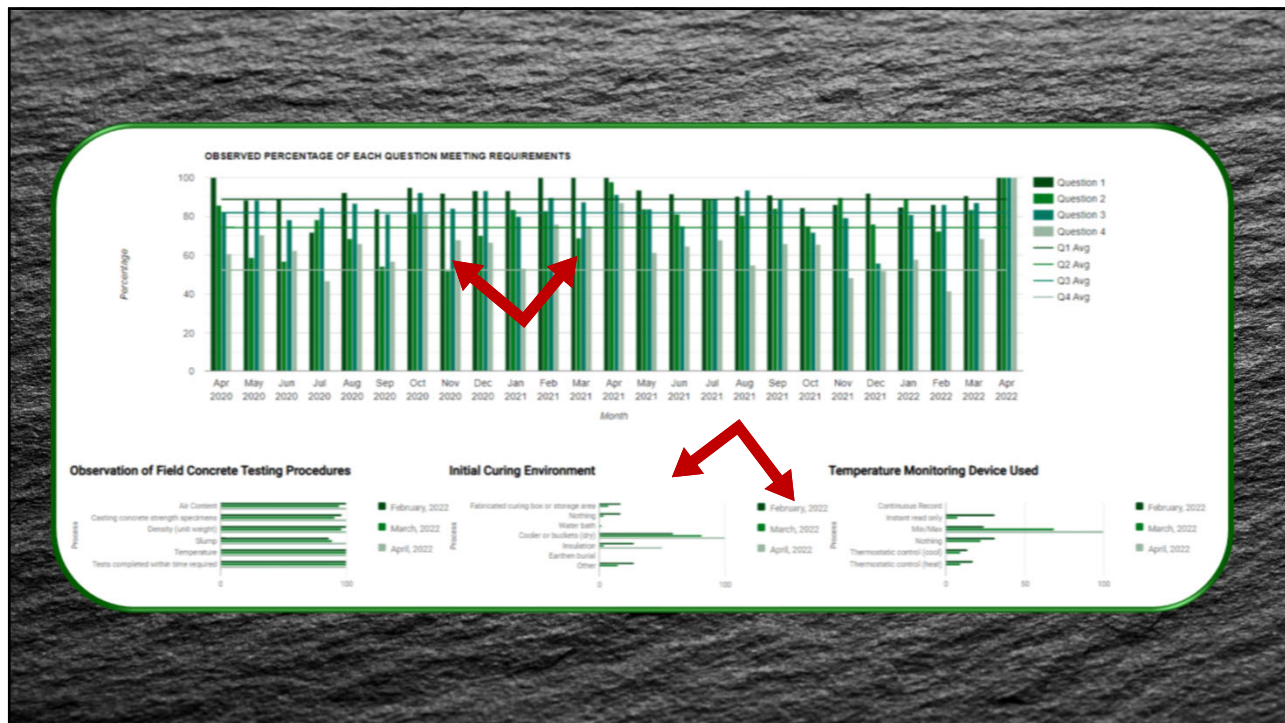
OBSERVED PERCENTAGE OF EACH QUESTION MEETING REQUIREMENTS

100
80
60
40
20
0

Percentage

Apr 2020 | May 2020 | Jun 2020 | Jul 2020 | Aug 2020 | Sep 2020 | Oct 2020 | Nov 2020 | Dec 2020 | Jan 2021 | Feb 2021 | Mar 2021 | Apr 2021 | May 2021 | Jun 2021 | Jul 2021 | Aug 2021 | Sep 2021 | Oct 2021 | Nov 2021 | Dec 2021 | Jan 2022 | Feb 2022 | Mar 2022 | Apr 2022

Month

Question 1
Question 2
Question 3
Question 4
Q1 Avg
Q2 Avg
Q3 Avg
Q4 Avg

Observation of Field Concrete Testing Procedures

Process

Air Content
Casting concrete strength specimens
Density (unit weight)
Slump
Temperature
Tests completed within time required

0
100

February, 2022
March, 2022
April, 2022

Initial Curing Environment

Process

Fabricated curing box or storage area
Nothing
Water bath
Cooler or buckets (dry)
Insulation
Earthen burial
Other

0
100

February, 2022
March, 2022
April, 2022

Temperature Monitoring Device Used

Process

Continuous Record
Instant read only
Min/Max
Nothing
Thermostatic control (cool)
Thermostatic control (heat)

0
50
100

February, 2022
March, 2022
April, 2022